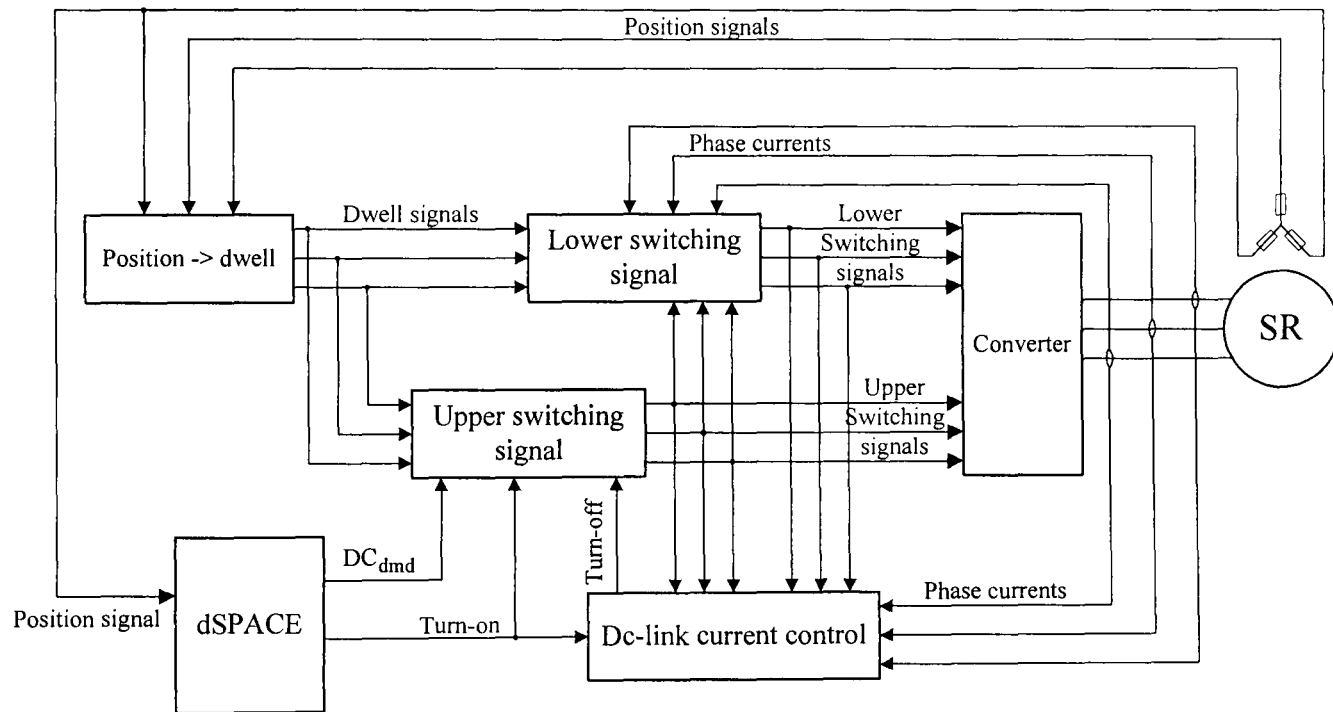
Position signals

Phase currents

Position -> dwell

Dwell signals

Lower switching signal

Lower Switching signals

Converter

SR

Upper switching signal

Upper Switching signals

dSPACE

$DC_{dmd}$

Turn-off

Phase currents

Position signal

Turn-on

Dc-link current control